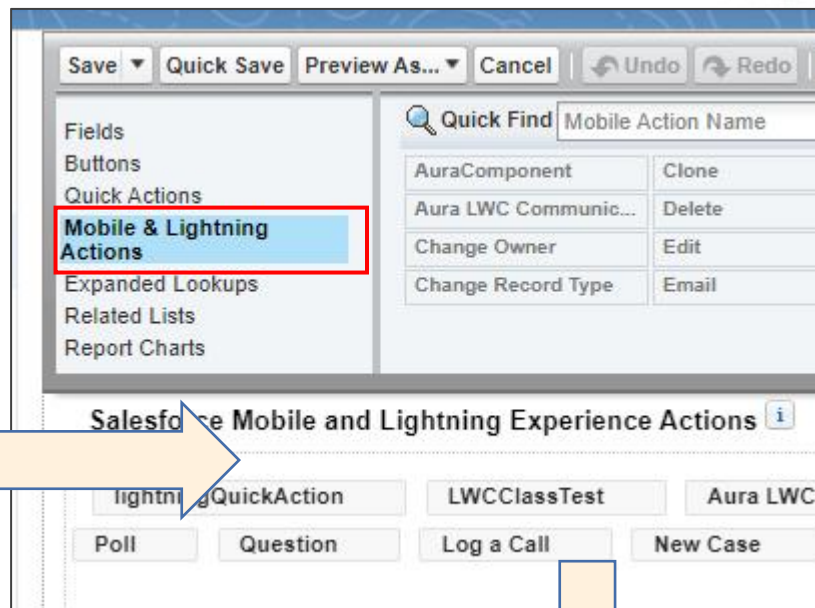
Save ▼ Quick Save Preview As... ▼ Cancel Undo Redo

Fields
Buttons
Quick Actions
Mobile & Lightning Actions
Expanded Lookups
Related Lists
Report Charts

Quick Find Mobile Action Name

| AuraComponent | Clone |
|---|---|
| Aura LWC Communic... | Delete |
| Change Owner | Edit |
| Change Record Type | Email |

Salesfo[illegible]e Mobile and Lightning Experience Actions i

lightn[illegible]QuickAction LWCClassTest Aura LWC
Poll Question Log a Call New Case